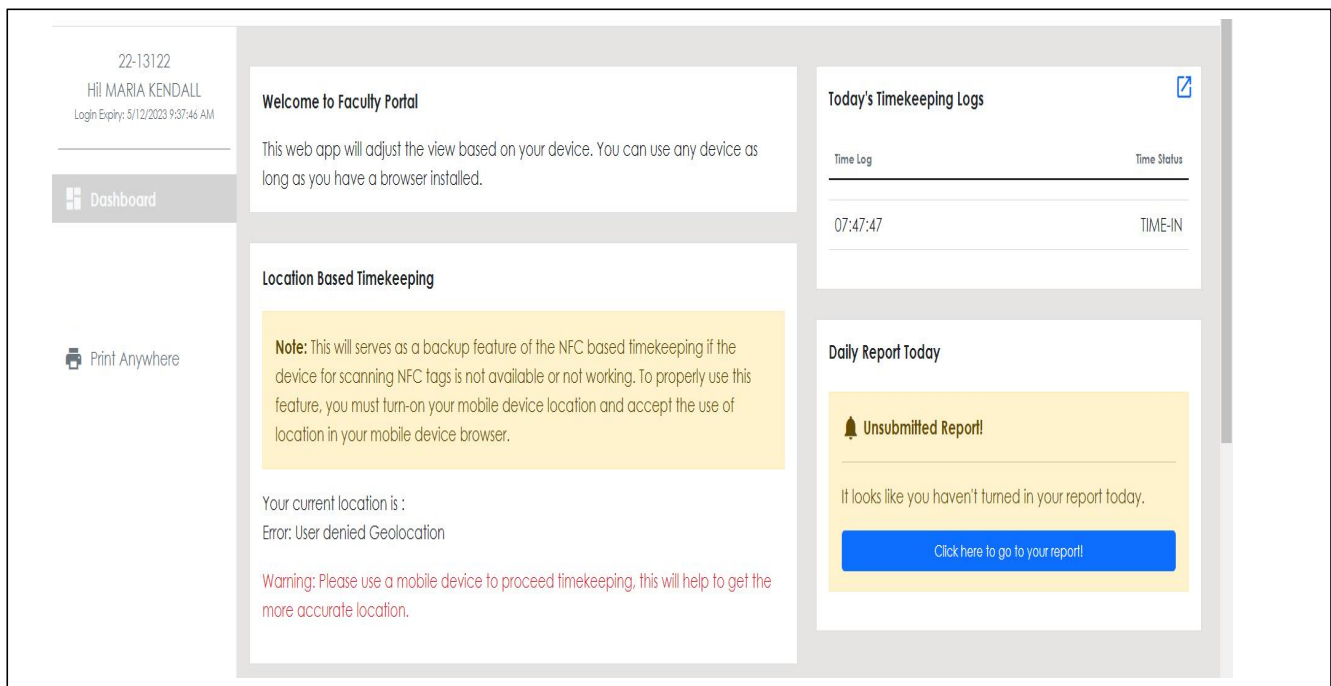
22-13122
Hi! MARIA KENDALL
Login Expiry: 5/12/2023 9:37:46 AM

Dashboard

Print Anywhere

Welcome to Faculty Portal

This web app will adjust the view based on your device. You can use any device as long as you have a browser installed.

Location Based Timekeeping

Note: This will serves as a backup feature of the NFC based timekeeping if the device for scanning NFC tags is not available or not working. To properly use this feature, you must turn-on your mobile device location and accept the use of location in your mobile device browser.

Your current location is :
Error: User denied Geolocation

Warning: Please use a mobile device to proceed timekeeping, this will help to get the more accurate location.

Today's Timekeeping Logs

| Time Log | Time Status |
|---|---|
| 07:47:47 | TIME-IN |

Daily Report Today

Unsubmitted Report!

It looks like you haven't turned in your report today.

Click here to go to your report!